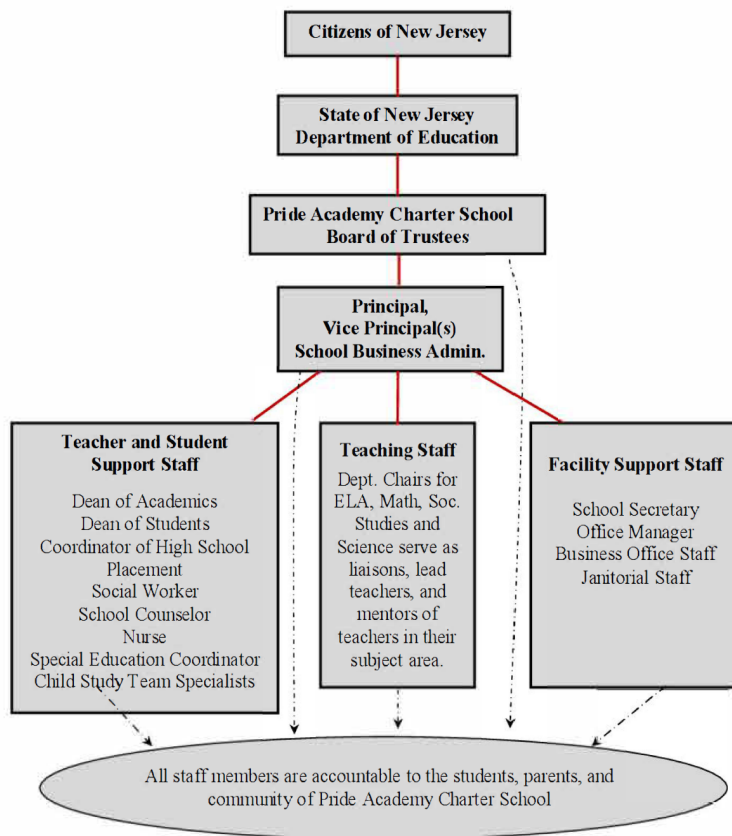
Citizens of New Jersey

State of New Jersey
Department of Education

Pride Academy Charter School
Board of Trustees

Principal,
Vice Principal(s)
School Business Admin.

Teacher and Student Support Staff

Dean of Academics
Dean of Students
Coordinator of High School Placement
Social Worker
School Counselor
Nurse
Special Education Coordinator
Child Study Team Specialists

Teaching Staff

Dept. Chairs for ELA, Math, Soc. Studies and Science serve as liaisons, lead teachers, and mentors of teachers in their subject area.

Facility Support Staff

School Secretary
Office Manager
Business Office Staff
Janitorial Staff

All staff members are accountable to the students, parents, and community of Pride Academy Charter School